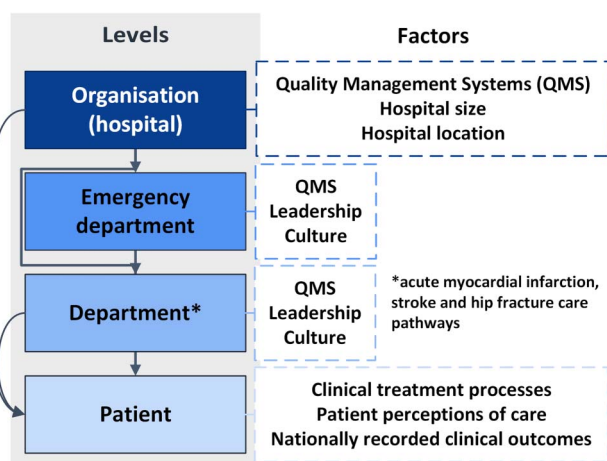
Levels

Factors

Organisation (hospital)

Quality Management Systems (QMS)
Hospital size
Hospital location

Emergency department

QMS
Leadership
Culture

Department*

QMS
Leadership
Culture

*acute myocardial infarction, stroke and hip fracture care pathways

Patient

Clinical treatment processes
Patient perceptions of care
Nationally recorded clinical outcomes